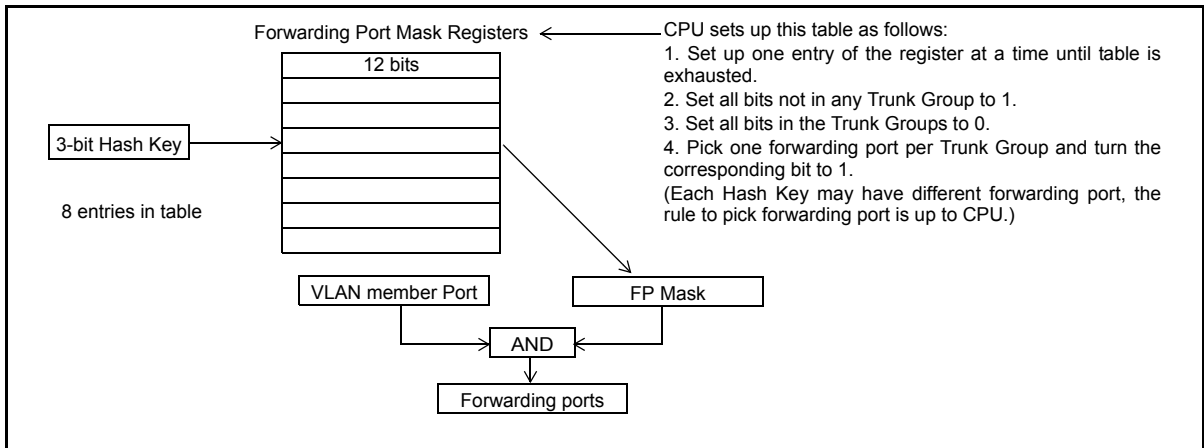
Forwarding Port Mask Registers

CPU sets up this table as follows:
1. Set up one entry of the register at a time until table is exhausted.
2. Set all bits not in any Trunk Group to 1.
3. Set all bits in the Trunk Groups to 0.
4. Pick one forwarding port per Trunk Group and turn the corresponding bit to 1.
(Each Hash Key may have different forwarding port, the rule to pick forwarding port is up to CPU.)

12 bits

3-bit Hash Key

8 entries in table

VLAN member Port

FP Mask

AND

Forwarding ports